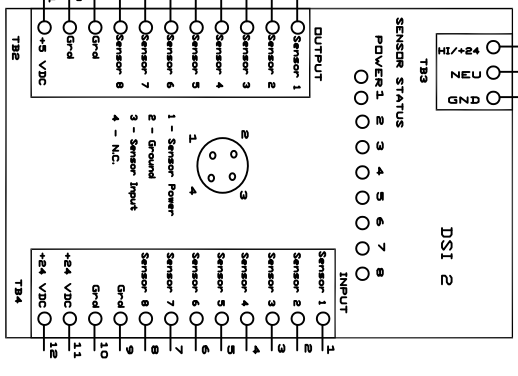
TB2
V+5 VDC
Grd
Grd
Sensor 8
Sensor 7
Sensor 6
Sensor 5
Sensor 4
Sensor 3
Sensor 2
Sensor 1
OUTPUT

SENSOR STATUS
POWER 1 2 3 4 5 6 7 8

TB3
HI/+24
NEU
GND

1 - Sensor Power
2 - Ground
3 - Sensor Input
4 - N.C.

1 2 3 4

DSI 2

TB4
+24 VDC
+24 VDC
Grd
Grd
Sensor 8
Sensor 7
Sensor 6
Sensor 5
Sensor 4
Sensor 3
Sensor 2
Sensor 1
INPUT
12 11 10 9 8 7 6 5 4 3 2 1